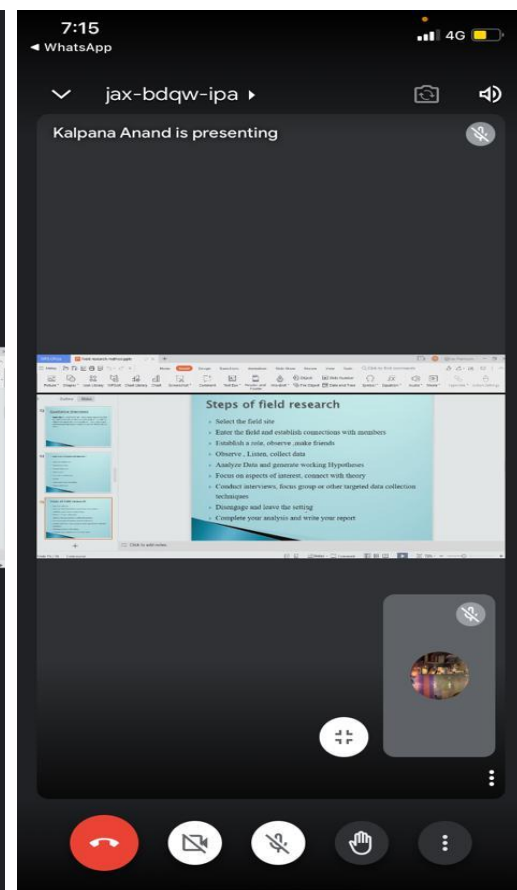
7:15
◂ WhatsApp
4G

jax-bdqw-ipa ▸

Kalpana Anand is presenting

Steps of field research

Select the field site
Enter the field and establish connections with members
Establish a role, observe ,make friends
Observe , Listen, collect data
Analyze Data and generate working Hypotheses
Focus on aspects of interest, connect with theory
Conduct interviews, focus group or other targeted data collection techniques
Disengage and leave the setting
Complete your analysis and write your report

Click to add notes